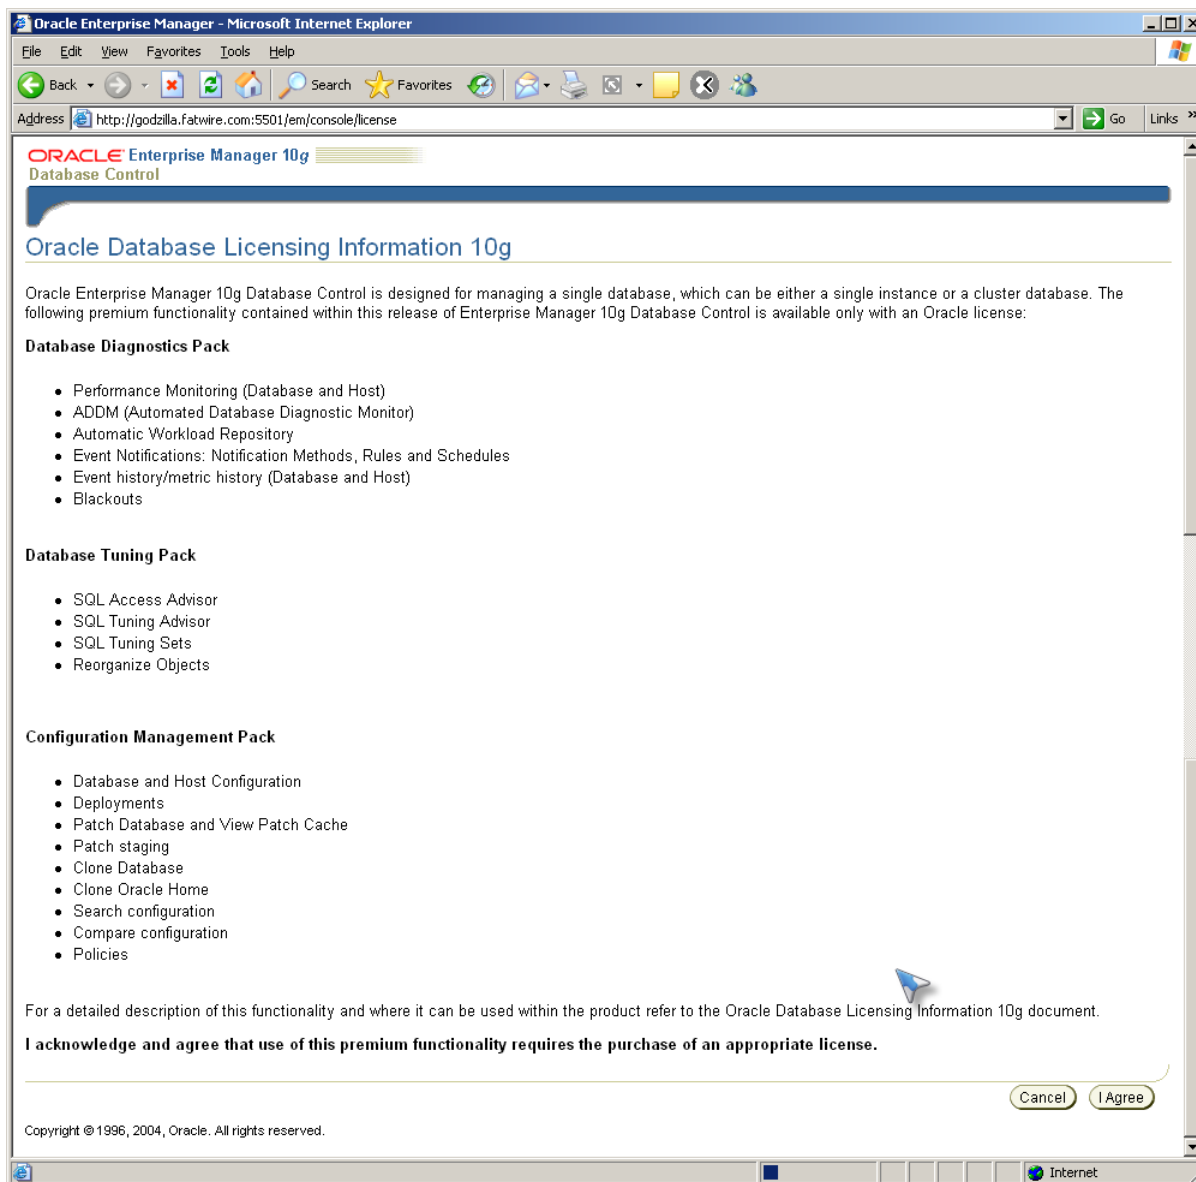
Oracle Enterprise Manager - Microsoft Internet Explorer

File Edit View Favorites Tools Help

Back Search Favorites

Address http://godzilla.fatwire.com:5501/em/console/license Go Links

ORACLE Enterprise Manager 10g
Database Control

Oracle Database Licensing Information 10g

Oracle Enterprise Manager 10g Database Control is designed for managing a single database, which can be either a single instance or a cluster database. The following premium functionality contained within this release of Enterprise Manager 10g Database Control is available only with an Oracle license:

Database Diagnostics Pack

- Performance Monitoring (Database and Host)
- ADDM (Automated Database Diagnostic Monitor)
- Automatic Workload Repository
- Event Notifications: Notification Methods, Rules and Schedules
- Event history/metric history (Database and Host)
- Blackouts

Database Tuning Pack

- SQL Access Advisor
- SQL Tuning Advisor
- SQL Tuning Sets
- Reorganize Objects

Configuration Management Pack

- Database and Host Configuration
- Deployments
- Patch Database and View Patch Cache
- Patch staging
- Clone Database
- Clone Oracle Home
- Search configuration
- Compare configuration
- Policies

For a detailed description of this functionality and where it can be used within the product refer to the Oracle Database Licensing Information 10g document.

I acknowledge and agree that use of this premium functionality requires the purchase of an appropriate license.

Cancel I Agree

Copyright © 1996, 2004, Oracle. All rights reserved.

Internet